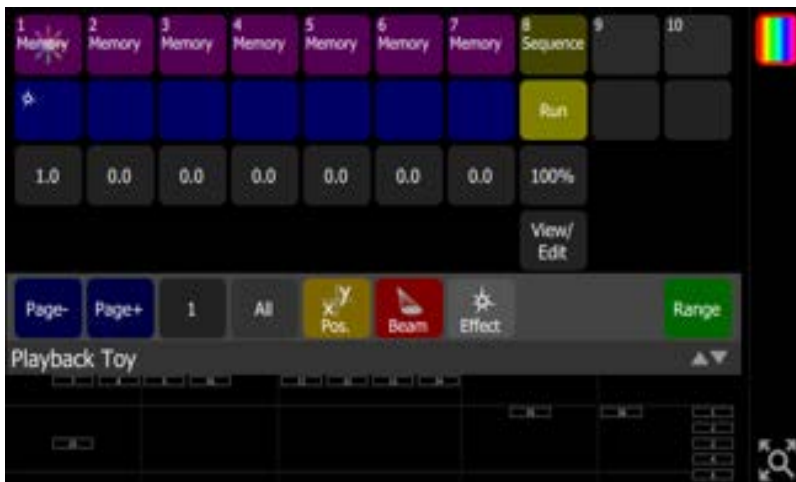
1 Memory | 2 Memory | 3 Memory | 4 Memory | 5 Memory | 6 Memory | 7 Memory | 8 Sequence | 9 | 10

Run

1.0 | 0.0 | 0.0 | 0.0 | 0.0 | 0.0 | 0.0 | 100%

View/ Edit

Page- | Page+ | 1 | All | Pos. | Beam | Effect | Range

Playback Toy